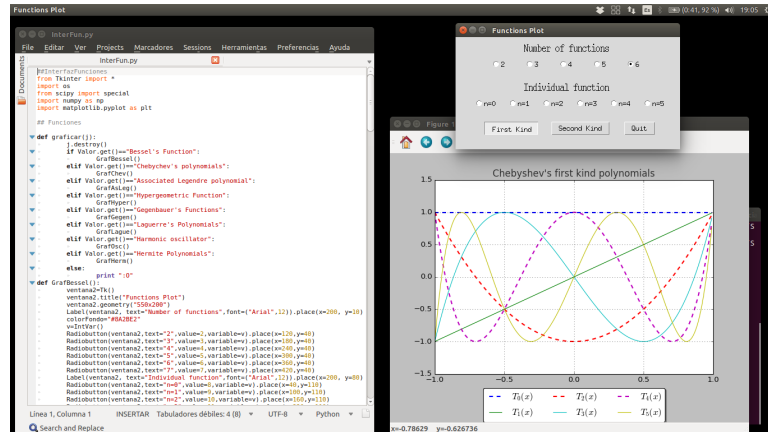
Functions Plot

(0:41, 92 %) 19:05

InterFun.py

File Editar Ver Projects Marcadores Sessions Herramientas Preferencias Ayuda

Documents

InterFun.py

#InterfazFunciones
from Tkinter import *
import os
from scipy import special
import numpy as np
import matplotlib.pyplot as plt

## Funciones

def graficar(j):
j.destroy()
if Valor.get()=="Bessel's Function":
GrafBessel()
elif Valor.get()=="Chebychev's polynomials":
GrafChev()
elif Valor.get()=="Associated Legendre polynomial":
GrafAsLeg()
elif Valor.get()=="Hypergeometric Function":
GrafHyper()
elif Valor.get()=="Gegenbauer's Functions":
GrafGegen()
elif Valor.get()=="Laguerre's Polynomials":
GrafLague()
elif Valor.get()=="Harmonic oscillator":
GrafOsci()
elif Valor.get()=="Hermite Polynomials":
GrafHerm()
else:
print ":0"
def GrafBessel():
ventana2=Tk()
ventana2.title("Functions Plot")
ventana2.geometry("550x280")
Label(ventana2, text="Number of functions",font=("Arial",12)).place(x=200, y=10)
colorfondo="#0A2BE2"
v=IntVar()
Radiobutton(ventana2,text="2",value=2,variable=v).place(x=120,y=40)
Radiobutton(ventana2,text="3",value=3,variable=v).place(x=180,y=40)
Radiobutton(ventana2,text="4",value=4,variable=v).place(x=240,y=40)
Radiobutton(ventana2,text="5",value=5,variable=v).place(x=300,y=40)
Radiobutton(ventana2,text="6",value=6,variable=v).place(x=360,y=40)
Radiobutton(ventana2,text="7",value=7,variable=v).place(x=420,y=40)
Label(ventana2, text="Individual function",font=("Arial",12)).place(x=200, y=80)
Radiobutton(ventana2,text="n=0",value=8,variable=v).place(x=40,y=110)
Radiobutton(ventana2,text="n=1",value=9,variable=v).place(x=100,y=110)
Radiobutton(ventana2,text="n=2",value=10,variable=v).place(x=160,y=110)

Línea 1, Columna 1 INSERTAR Tabuladores débiles: 4 (8) UTF-8 Python

Search and Replace

Functions Plot

Number of functions

2 3 4 5 6

Individual function

n=0 n=1 n=2 n=3 n=4 n=5

First Kind Second Kind Quit

Figure

Chebyshev's first kind polynomials

1.5
1.0
0.5
0.0
−0.5
−1.0
−1.5
−1.0 −0.5 0.0 0.5 1.0

$T_0(x)$ $T_2(x)$ $T_4(x)$
$T_1(x)$ $T_3(x)$ $T_5(x)$

x=-0.78629 y=-0.626736